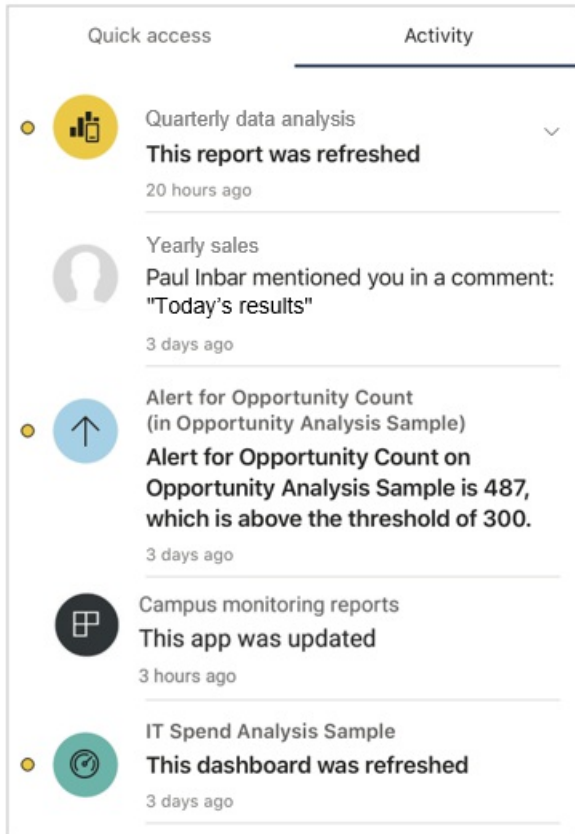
Quick access

Activity

Quarterly data analysis

This report was refreshed

20 hours ago

Yearly sales

Paul Inbar mentioned you in a comment: "Today's results"

3 days ago

Alert for Opportunity Count (in Opportunity Analysis Sample)

Alert for Opportunity Count on Opportunity Analysis Sample is 487, which is above the threshold of 300.

3 days ago

Campus monitoring reports

This app was updated

3 hours ago

IT Spend Analysis Sample

This dashboard was refreshed

3 days ago